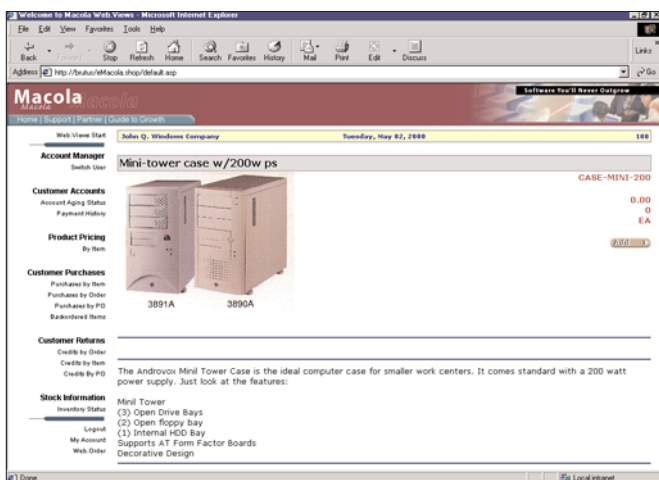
Welcome to Macola Web.Views - Microsoft Internet Explorer

File Edit View Favorites Tools Help

Back Forward Stop Refresh Home Search Favorites History Mail Print Edit Discuss

Links

Address http://brutus/eMacola.shop/default.asp

Go

Macola Macola

Software You'll Never Outgrow

Home | Support | Partner | Guide to Growth

Web.Views Start

John Q. Windows Company

Tuesday, May 02, 2000

100

Account Manager

Switch User

Customer Accounts

Account Aging Status

Payment History

Product Pricing

By Item

Customer Purchases

Purchases by Item

Purchases by Order

Purchases by PO

Backordered Items

Customer Returns

Credits by Order

Credits by Item

Credits By PO

Stock Information

Inventory Status

Logout

My Account

Web.Order

Mini-tower case w/200w ps

CASE-MINI-200

0.00

0

EA

Add

3891A

3890A

The Androvox Minil Tower Case is the ideal computer case for smaller work centers. It comes standard with a 200 watt power supply. Just look at the features:

Minil Tower
(3) Open Drive Bays
(2) Open floppy bay
(1) Internal HDD Bay
Supports AT Form Factor Boards
Decorative Design

Done

Local intranet